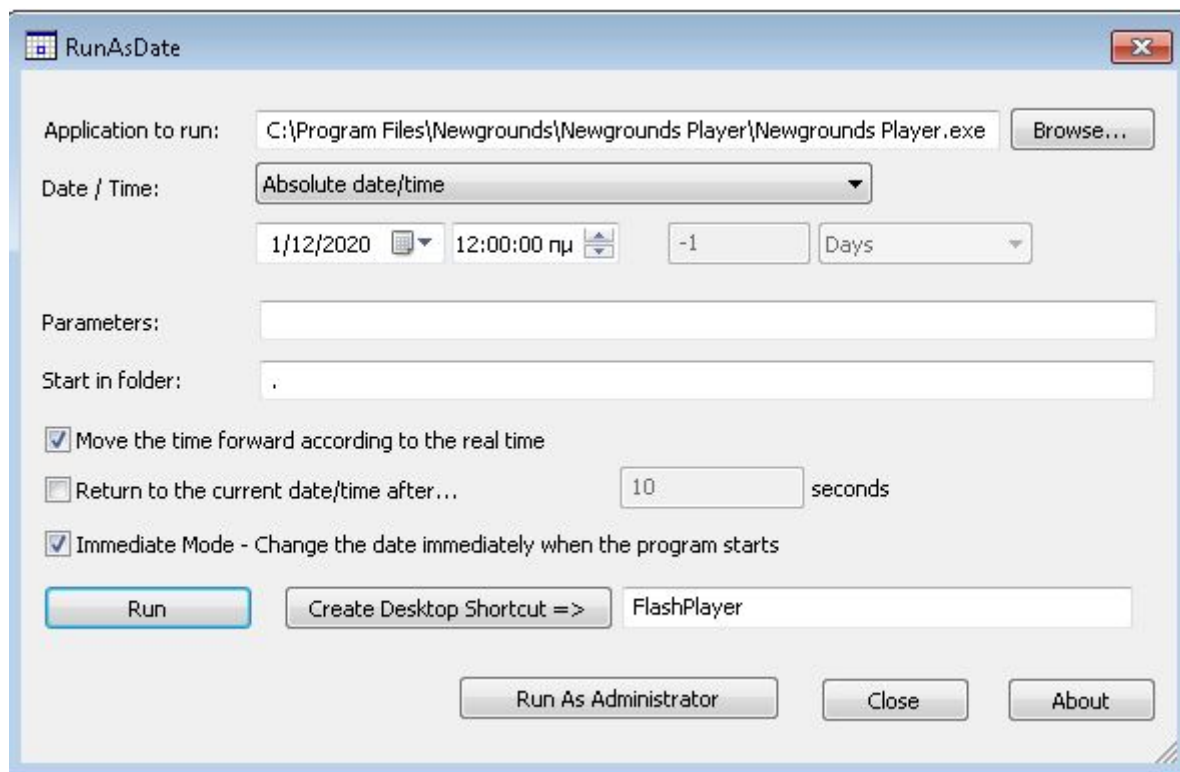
RunAsDate

Application to run: C:\Program Files\Newgrounds\Newgrounds Player\Newgrounds Player.exe Browse...

Date / Time: Absolute date/time

1/12/2020 12:00:00 πμ -1 Days

Parameters:

Start in folder: .

Move the time forward according to the real time

Return to the current date/time after... 10 seconds

Immediate Mode - Change the date immediately when the program starts

Run Create Desktop Shortcut => FlashPlayer

Run As Administrator Close About